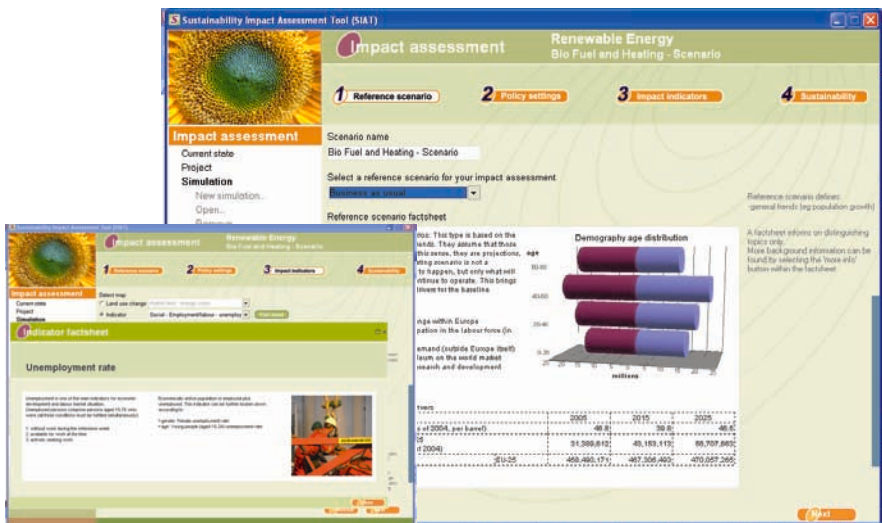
Sustainability Impact Assessment Tool (SIAT)

Impact assessment

Renewable Energy
Bio Fuel and Heating - Scenario

1 Reference scenario
2 Policy settings
3 Impact indicators
4 Sustainability

Impact assessment
Current state
Project
Simulation
New simulation...
Open...

Scenario name
Bio Fuel and Heating - Scenario

Select a reference scenario for your impact assessment
Business as usual

Reference scenario factsheet

Reference scenario defines: -general trends (eg population growth)

A factsheet informs on distinguishing topics only. More background information can be found by selecting the 'more info' button within the factsheet

...ios: This type is based on the ...ends. They assume that those ...this sense, they are projections, ...ting scenario is not a ...to happen, but only what will ...ntinue to operate. This brings ...tive for the baseline

...nge within Europe ...pation in the labour force (in

...emand (outside Europe itself) ...ium on the world market ...earch and development

Demography age distribution
age
60-80
40-60
20-40
0-20
millions

| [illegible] | 2005 | 2015 | 2025 |
|---|---|---|---|
| ...s of 2004, per barrel | 46.8 | 39.8 | 46.8 |
| ...2 | 31,389,812 | 45,183,113 | 56,707,563 |
| ...t 2004) | | | |
| ...EU-25 | 458,490,171 | 467,356,403 | 470,057,266 |

Next

Sustainability Impact Assessment Tool (SIAT)
Impact assessment
Renewable Energy
Bio Fuel and Heating - Scenario
1 Reference scenario
2 Policy settings
3 Impact indicators
4 Sustainability
Impact assessment
Current state
Project
Simulation
Select map
Land use change
Indicator
Social - Employment/labour - unemploy
Indicator factsheet
Unemployment rate
Close